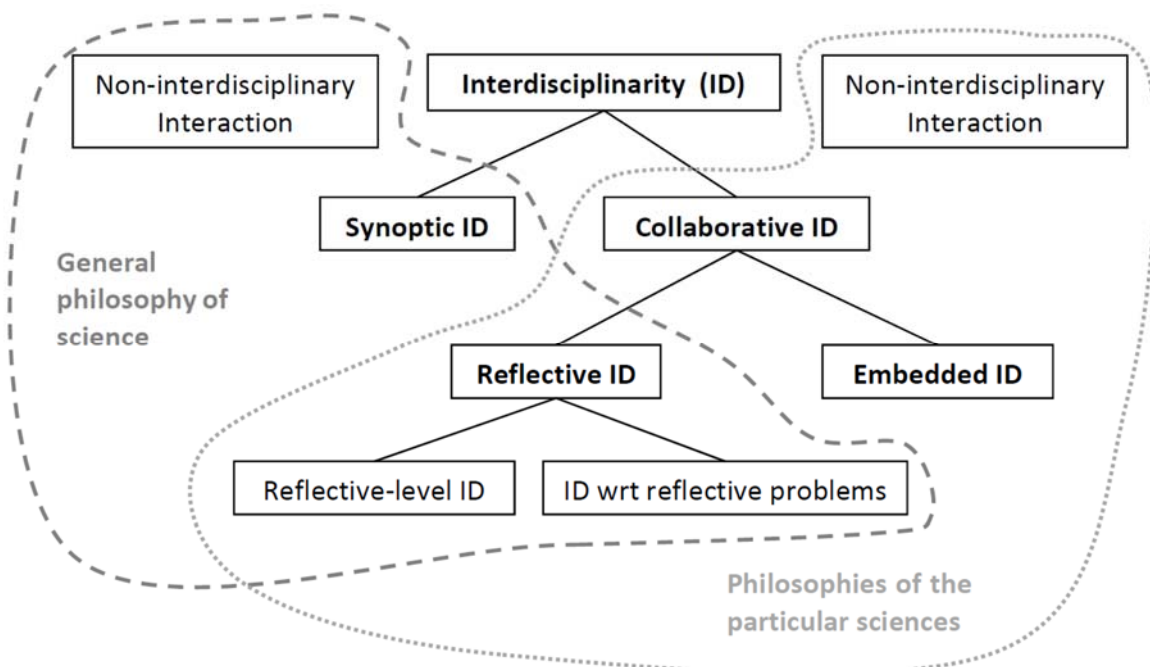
Non-interdisciplinary Interaction

Interdisciplinarity (ID)

Non-interdisciplinary Interaction

Synoptic ID

Collaborative ID

General philosophy of science

Reflective ID

Embedded ID

Reflective-level ID

ID wrt reflective problems

Philosophies of the particular sciences